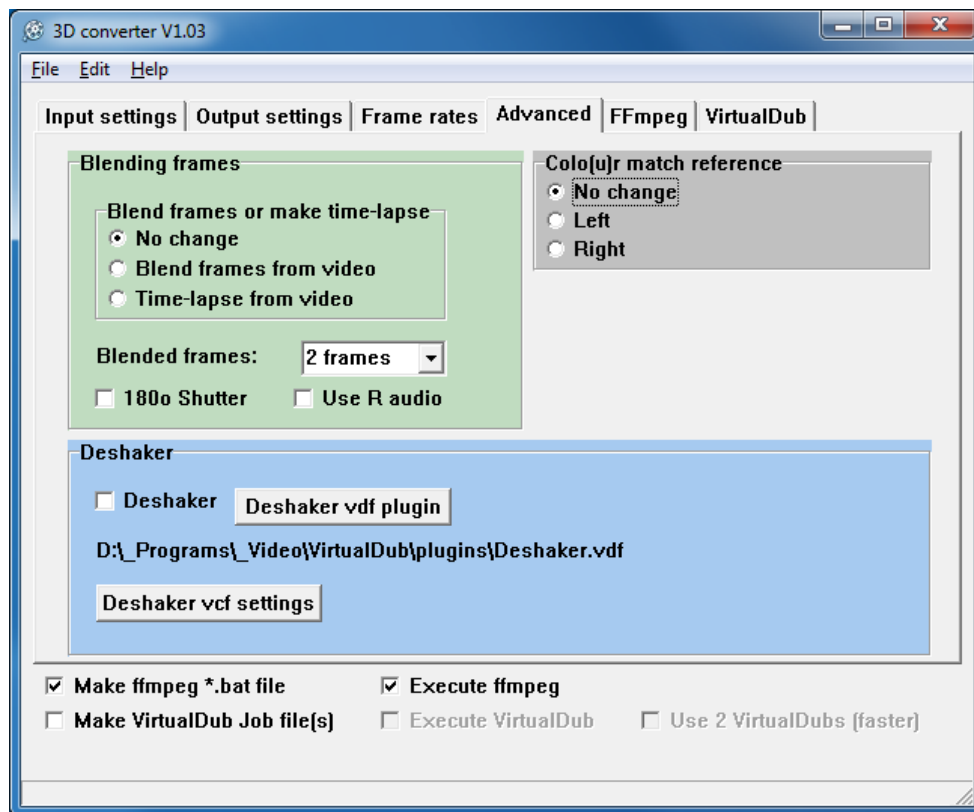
3D converter V1.03

File Edit Help

Input settings | Output settings | Frame rates | Advanced | FFmpeg | VirtualDub

Blending frames

Blend frames or make time-lapse
No change
Blend frames from video
Time-lapse from video

Blended frames: 2 frames

180o Shutter
Use R audio

Colo(u)r match reference
No change
Left
Right

Deshaker

Deshaker
Deshaker vdf plugin

D:\_Programs\_Video\VirtualDub\plugins\Deshaker.vdf

Deshaker vcf settings

Make ffmpeg *.bat file
Execute ffmpeg
Make VirtualDub Job file(s)
Execute VirtualDub
Use 2 VirtualDubs (faster)